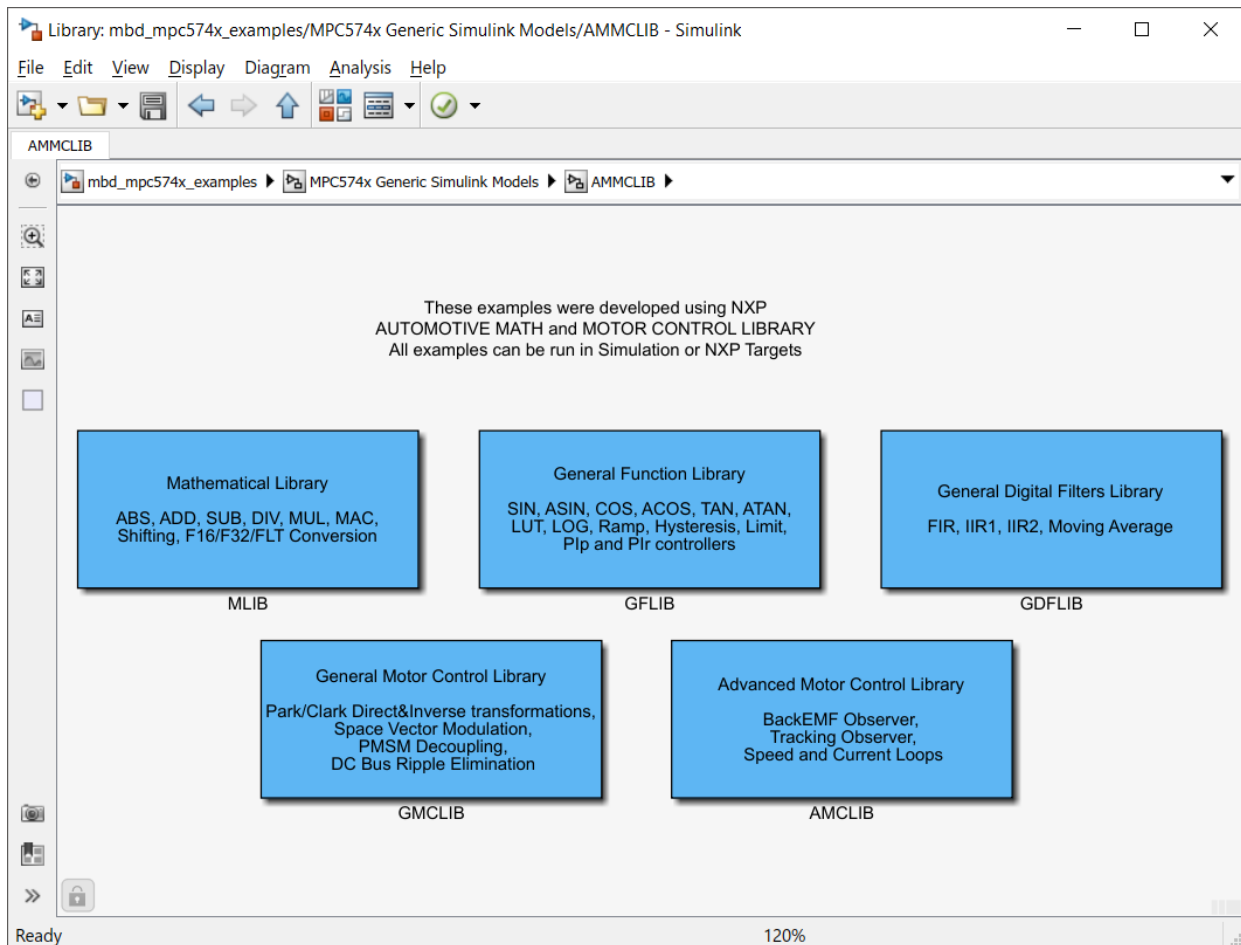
Library: mbd_mpc574x_examples/MPC574x Generic Simulink Models/AMMCLIB - Simulink

File Edit View Display Diagram Analysis Help

AMMCLIB

mbd_mpc574x_examples ▶ MPC574x Generic Simulink Models ▶ AMMCLIB ▶

These examples were developed using NXP
AUTOMOTIVE MATH and MOTOR CONTROL LIBRARY
All examples can be run in Simulation or NXP Targets

Mathematical Library

ABS, ADD, SUB, DIV, MUL, MAC, Shifting, F16/F32/FLT Conversion

MLIB

General Function Library

SIN, ASIN, COS, ACOS, TAN, ATAN, LUT, LOG, Ramp, Hysteresis, Limit, PIp and PIr controllers

GFLIB

General Digital Filters Library

FIR, IIR1, IIR2, Moving Average

GDFLIB

General Motor Control Library

Park/Clark Direct&Inverse transformations, Space Vector Modulation, PMSM Decoupling, DC Bus Ripple Elimination

GMCLIB

Advanced Motor Control Library

BackEMF Observer, Tracking Observer, Speed and Current Loops

AMCLIB

Ready

120%